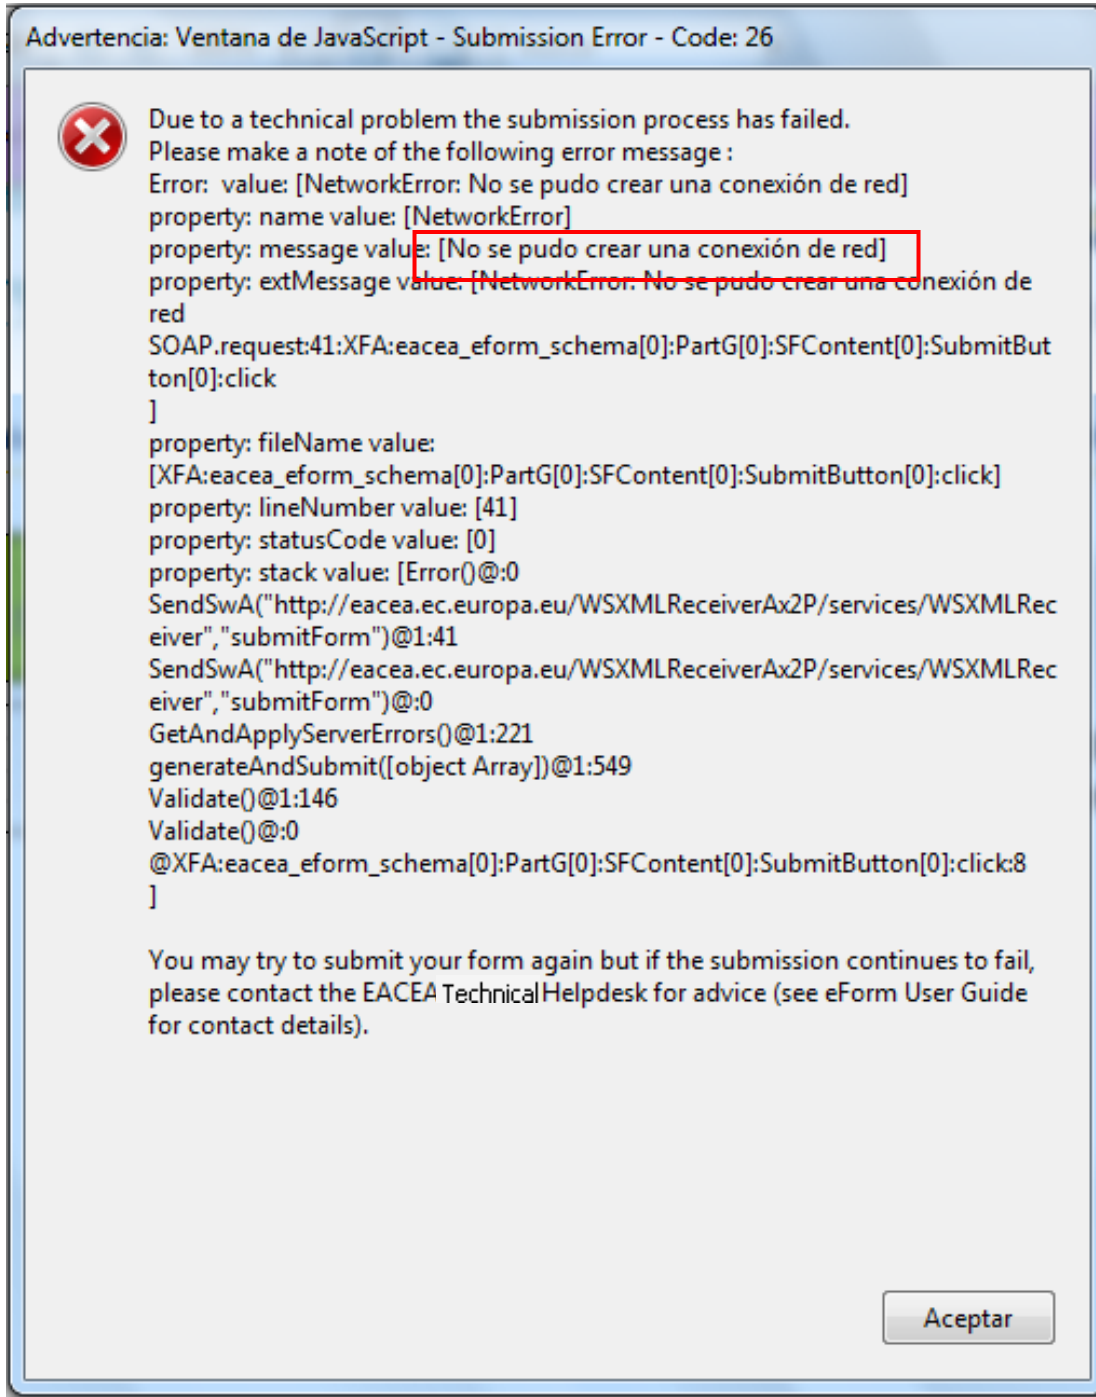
Advertencia: Ventana de JavaScript - Submission Error - Code: 26

Due to a technical problem the submission process has failed.
Please make a note of the following error message :
Error: value: [NetworkError: No se pudo crear una conexión de red]
property: name value: [NetworkError]
property: message value: [No se pudo crear una conexión de red]
property: extMessage value: [NetworkError: No se pudo crear una conexión de red
SOAP.request:41:XFA:eacea_eform_schema[0]:PartG[0]:SFContent[0]:SubmitButton[0]:click
]
property: fileName value:
[XFA:eacea_eform_schema[0]:PartG[0]:SFContent[0]:SubmitButton[0]:click]
property: lineNumber value: [41]
property: statusCode value: [0]
property: stack value: [Error()@:0
SendSwA("http://eacea.ec.europa.eu/WSXMLReceiverAx2P/services/WSXMLReceiver","submitForm")@1:41
SendSwA("http://eacea.ec.europa.eu/WSXMLReceiverAx2P/services/WSXMLReceiver","submitForm")@:0
GetAndApplyServerErrors()@1:221
generateAndSubmit([object Array])@1:549
Validate()@1:146
Validate()@:0
@XFA:eacea_eform_schema[0]:PartG[0]:SFContent[0]:SubmitButton[0]:click:8
]

You may try to submit your form again but if the submission continues to fail, please contact the EACEA Technical Helpdesk for advice (see eForm User Guide for contact details).

Aceptar